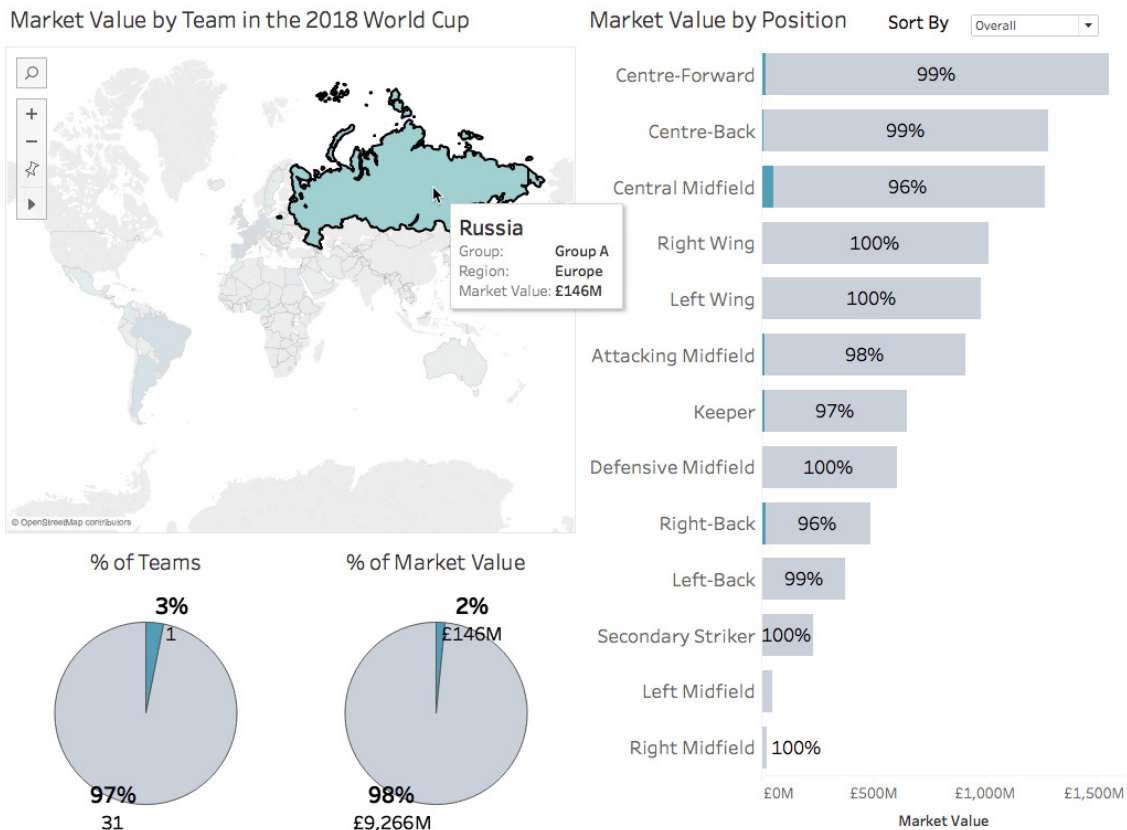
Market Value by Team in the 2018 World Cup

+
−

Russia
Group: Group A
Region: Europe
Market Value: £146M

© OpenStreetMap contributors

% of Teams

3%
1

97%
31

% of Market Value

2%
£146M

98%
£9,266M

Market Value by Position

Sort By Overall

| Position | Value |
|---|---|
| Centre-Forward | 99% |
| Centre-Back | 99% |
| Central Midfield | 96% |
| Right Wing | 100% |
| Left Wing | 100% |
| Attacking Midfield | 98% |
| Keeper | 97% |
| Defensive Midfield | 100% |
| Right-Back | 96% |
| Left-Back | 99% |
| Secondary Striker | 100% |
| Left Midfield | |
| Right Midfield | 100% |

£0M £500M £1,000M £1,500M
Market Value